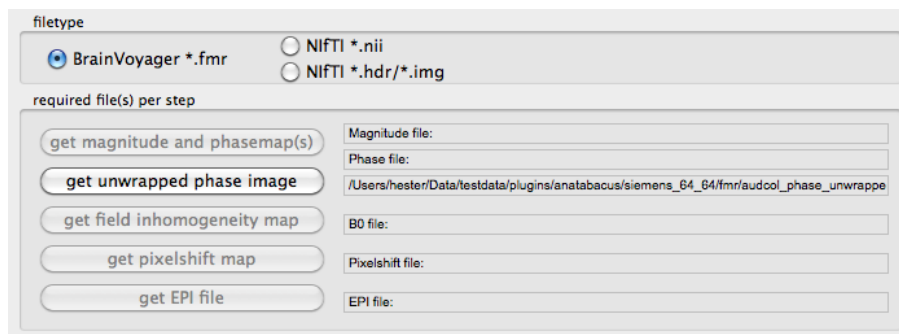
filetype

BrainVoyager *.fmr

NIfTI *.nii

NIfTI *.hdr/*.img

required file(s) per step

get magnitude and phasemap(s)

Magnitude file:

Phase file:

get unwrapped phase image

/Users/hester/Data/testdata/plugins/anatabacus/siemens_64_64/fmr/audcol_phase_unwrappe

get field inhomogeneity map

B0 file:

get pixelshift map

Pixelshift file:

get EPI file

EPI file: